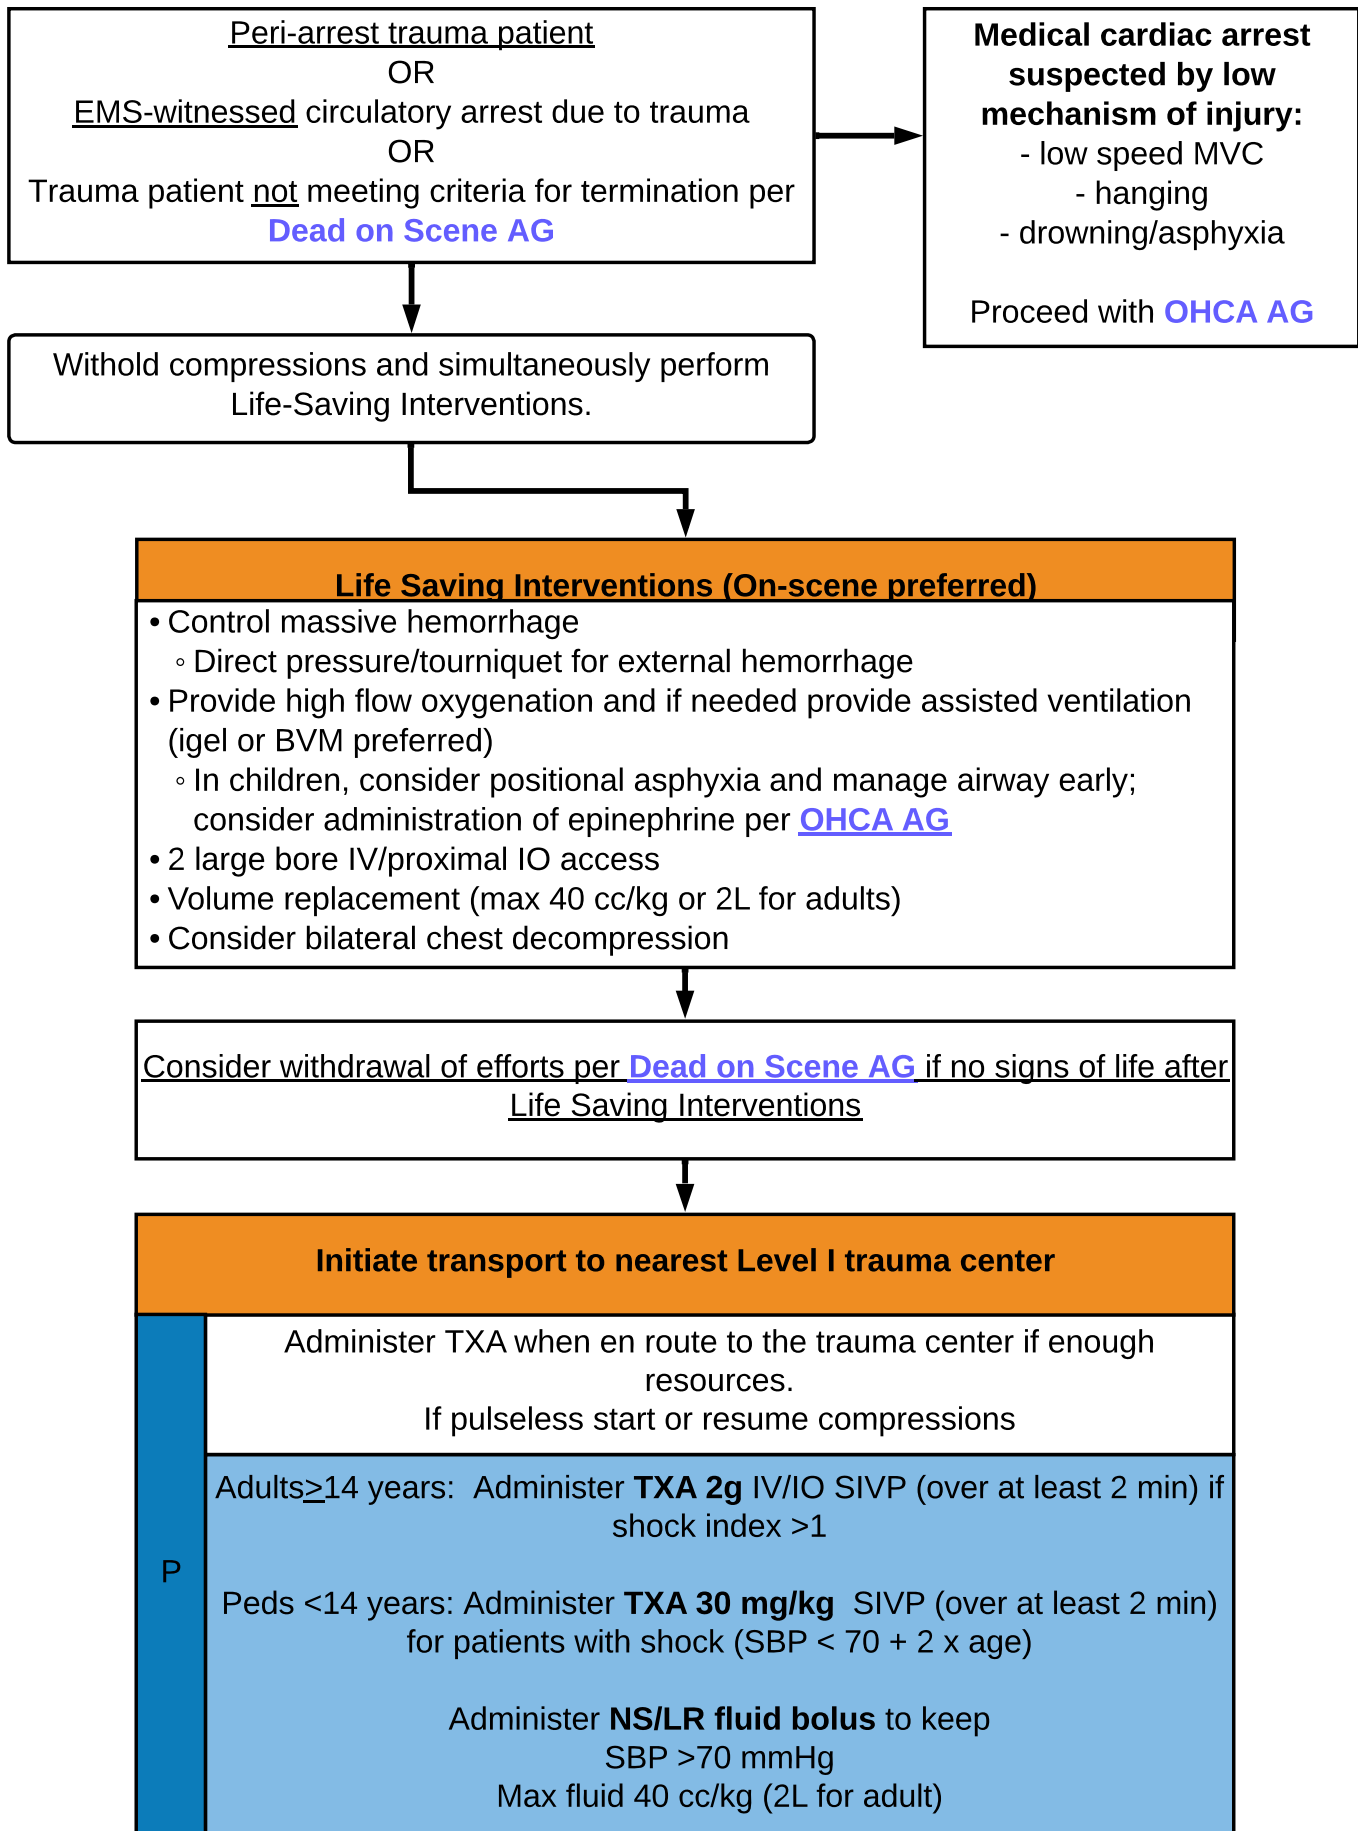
Peri-arrest trauma patient
OR
EMS-witnessed circulatory arrest due to trauma
OR
Trauma patient not meeting criteria for termination per Dead on Scene AG

Medical cardiac arrest suspected by low mechanism of injury:
- low speed MVC
- hanging
- drowning/asphyxia

Proceed with OHCA AG

Withold compressions and simultaneously perform Life-Saving Interventions.

Life Saving Interventions (On-scene preferred)

• Control massive hemorrhage
◦ Direct pressure/tourniquet for external hemorrhage
• Provide high flow oxygenation and if needed provide assisted ventilation (igel or BVM preferred)
◦ In children, consider positional asphyxia and manage airway early; consider administration of epinephrine per OHCA AG
• 2 large bore IV/proximal IO access
• Volume replacement (max 40 cc/kg or 2L for adults)
• Consider bilateral chest decompression

Consider withdrawal of efforts per Dead on Scene AG if no signs of life after Life Saving Interventions

Initiate transport to nearest Level I trauma center

Administer TXA when en route to the trauma center if enough resources.
If pulseless start or resume compressions

P

Adults≥14 years: Administer **TXA 2g** IV/IO SIVP (over at least 2 min) if shock index >1

Peds <14 years: Administer **TXA 30 mg/kg** SIVP (over at least 2 min) for patients with shock (SBP < 70 + 2 x age)

Administer **NS/LR fluid bolus** to keep SBP >70 mmHg
Max fluid 40 cc/kg (2L for adult)